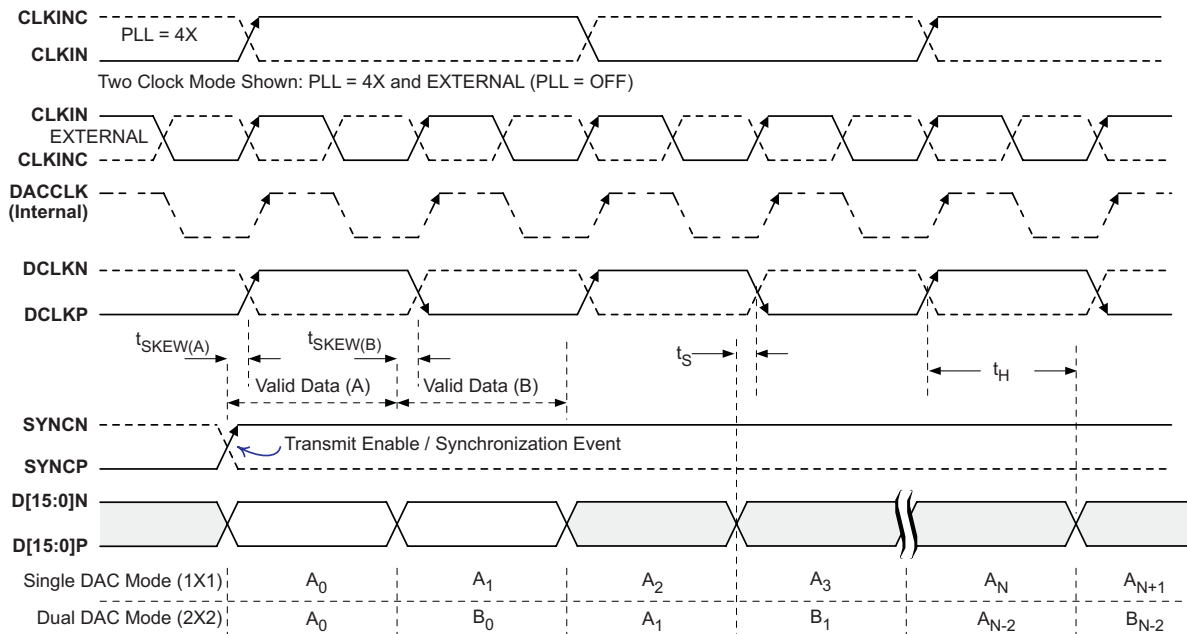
CLKINC
PLL = 4X
CLKIN
Two Clock Mode Shown: PLL = 4X and EXTERNAL (PLL = OFF)
CLKIN
EXTERNAL
CLKINC
DACCLK
(Internal)
DCLKN
DCLKP
$t_{SKEW(A)}$
$t_{SKEW(B)}$
Valid Data (A)
Valid Data (B)
$t_S$
$t_H$
SYNCN
Transmit Enable / Synchronization Event
SYNCP
D[15:0]N
D[15:0]P

| Single DAC Mode (1X1) | $A_0$ | $A_1$ | $A_2$ | $A_3$ | $A_N$ | $A_{N+1}$ |
|---|---|---|---|---|---|---|
| Dual DAC Mode (2X2) | $A_0$ | $B_0$ | $A_1$ | $B_1$ | $A_{N-2}$ | $B_{N-2}$ |